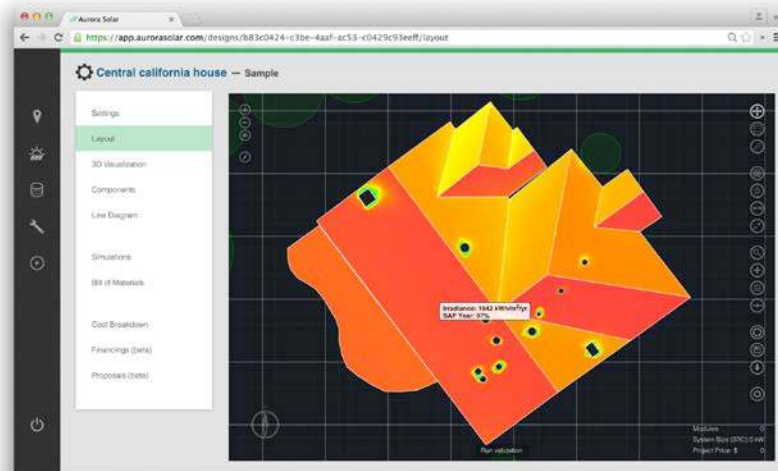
Aurora Solar

https://app.aurorasolar.com/designs/b83c0424-c3be-4aaf-ac53-c0429c93eeff/layout

Central california house — Sample

Settings
Layout
3D Visualization
Components
Line Diagram

Simulations
Bill of Materials

Cost Breakdown
Financings (beta)
Proposals (beta)

Irradiance: 1542 kWh/m$^2$/yr
SAF Year: 97%

Run validation

Modules
System Size (STC) 0 kW
Project Price: $